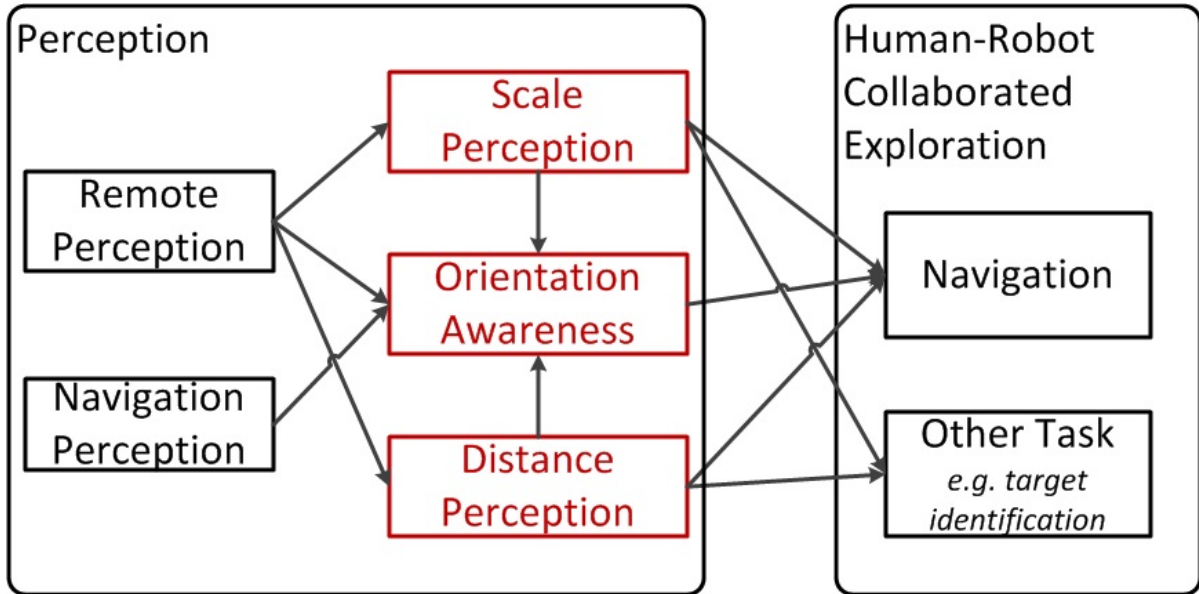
Perception

Remote Perception

Navigation Perception

Scale Perception

Orientation Awareness

Distance Perception

Human-Robot Collaborated Exploration

Navigation

Other Task
*e.g. target identification*